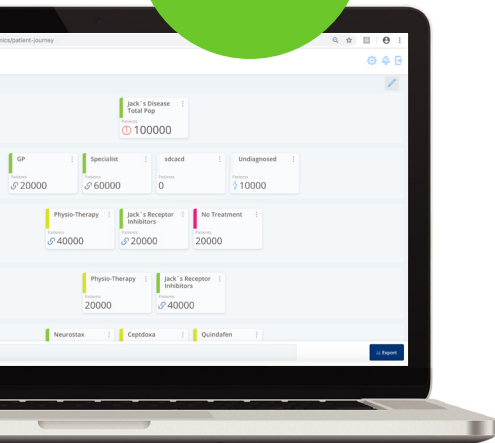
nics/patient-journey

Jack`s Disease Total Pop
Patients
100000

GP
Patients
20000

Specialist
Patients
60000

sdcacd
Patients
0

Undiagnosed
Patients
10000

Physio-Therapy
Patients
40000

Jack`s Receptor Inhibitors
Patients
20000

No Treatment
Patients
20000

Physio-Therapy
Patients
20000

Jack`s Receptor Inhibitors
Patients
40000

Neurostax

Ceptdoxa

Quindafen

Export